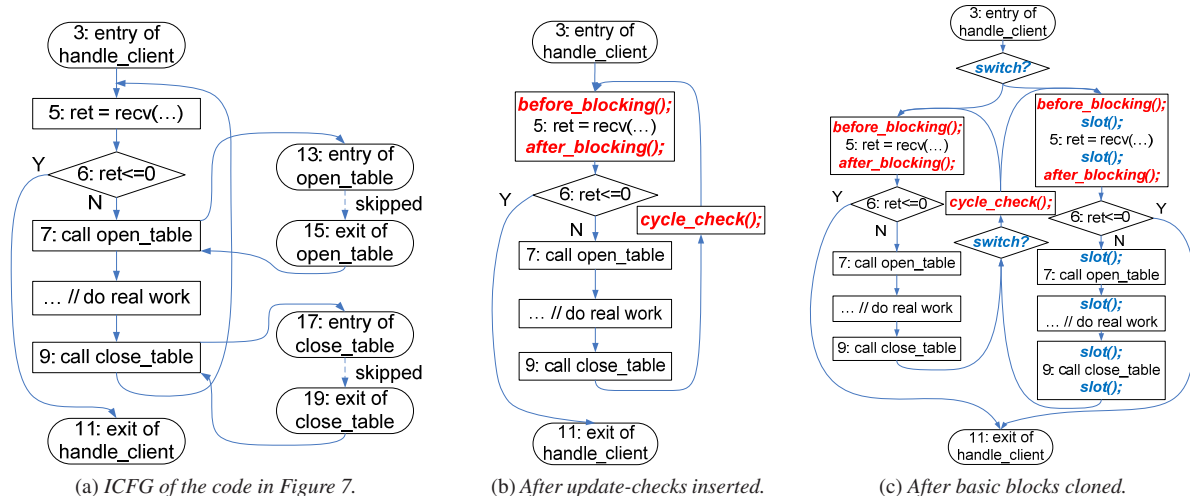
3: entry of handle_client

5: ret = recv(…)

6: ret<=0

Y

N

7: call open_table

… // do real work

9: call close_table

11: exit of handle_client

13: entry of open_table

skipped

15: exit of open_table

17: entry of close_table

skipped

19: exit of close_table

(a) ICFG of the code in Figure 7.

3: entry of handle_client

before_blocking();
5: ret = recv(…)
after_blocking();

6: ret<=0

Y

N

cycle_check();

7: call open_table

… // do real work

9: call close_table

11: exit of handle_client

(b) After update-checks inserted.

3: entry of handle_client

switch?

before_blocking();
5: ret = recv(…)
after_blocking();

before_blocking();
slot();
5: ret = recv(…)
slot();
after_blocking();

Y

6: ret<=0

N

cycle_check();

6: ret<=0

Y

N

switch?

7: call open_table

… // do real work

9: call close_table

slot();
7: call open_table

slot();
… // do real work

slot();
9: call close_table
slot();

11: exit of handle_client

(c) After basic blocks cloned.